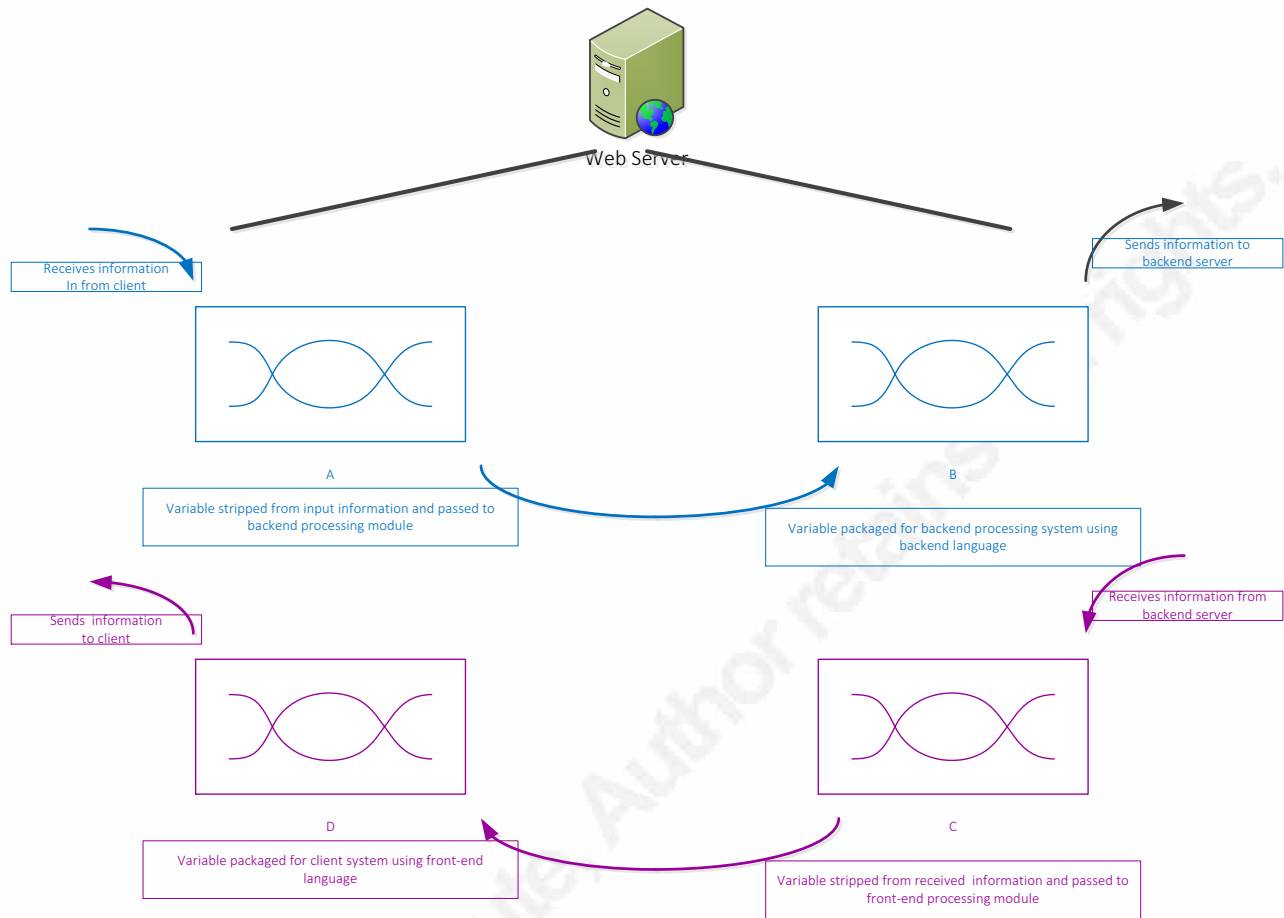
Web Server

Receives information In from client

Sends information to backend server

A

Variable stripped from input information and passed to backend processing module

B

Variable packaged for backend processing system using backend language

Sends information to client

Receives information from backend server

D

Variable packaged for client system using front-end language

C

Variable stripped from received information and passed to front-end processing module

te. Author retains full rights.